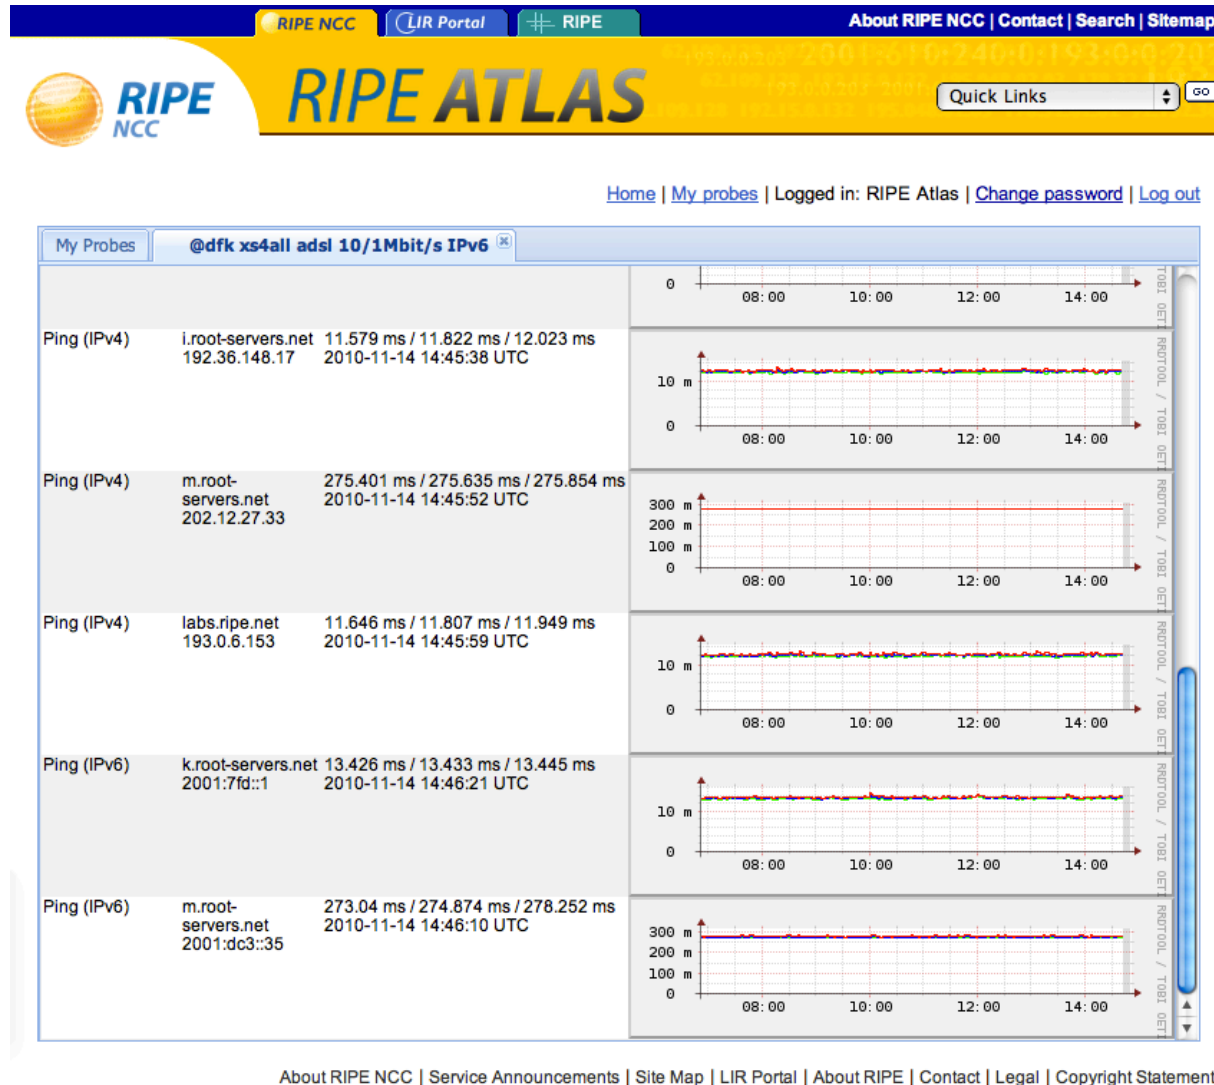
RIPE NCC | LIR Portal | RIPE

About RIPE NCC | Contact | Search | Sitemap

RIPE NCC

RIPE ATLAS

Quick Links

GO

Home | My probes | Logged in: RIPE Atlas | Change password | Log out

My Probes

@dfk xs4all adsl 10/1Mbit/s IPv6

| | | | |
|---|---|---|---|
| | | | 0 08:00 10:00 12:00 14:00 |
| Ping (IPv4) | i.root-servers.net 192.36.148.17 | 11.579 ms / 11.822 ms / 12.023 ms 2010-11-14 14:45:38 UTC | 10 m 0 08:00 10:00 12:00 14:00 |
| Ping (IPv4) | m.root-servers.net 202.12.27.33 | 275.401 ms / 275.635 ms / 275.854 ms 2010-11-14 14:45:52 UTC | 300 m 200 m 100 m 0 08:00 10:00 12:00 14:00 |
| Ping (IPv4) | labs.ripe.net 193.0.6.153 | 11.646 ms / 11.807 ms / 11.949 ms 2010-11-14 14:45:59 UTC | 10 m 0 08:00 10:00 12:00 14:00 |
| Ping (IPv6) | k.root-servers.net 2001:7fd::1 | 13.426 ms / 13.433 ms / 13.445 ms 2010-11-14 14:46:21 UTC | 10 m 0 08:00 10:00 12:00 14:00 |
| Ping (IPv6) | m.root-servers.net 2001:dc3::35 | 273.04 ms / 274.874 ms / 278.252 ms 2010-11-14 14:46:10 UTC | 300 m 200 m 100 m 0 08:00 10:00 12:00 14:00 |

RRDTOOL / TOBI OETIKER

About RIPE NCC | Service Announcements | Site Map | LIR Portal | About RIPE | Contact | Legal | Copyright Statement